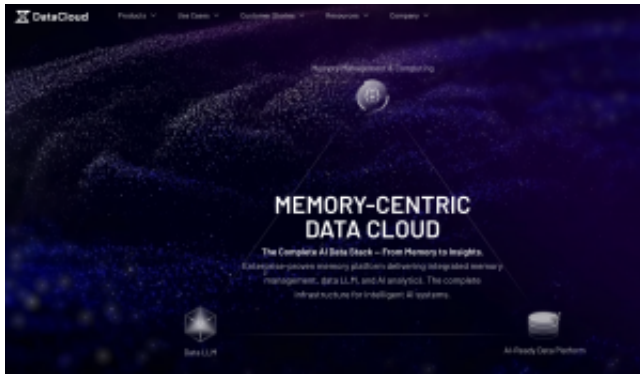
DataCloud Products Use Cases Customer Stories Resources Company

Memory Management & Computing

MEMORY-CENTRIC DATA CLOUD

The Complete AI Data Stack — From Memory to Insights.

Enterprise-proven memory platform delivering integrated memory management, data LLM, and AI analytics. The complete infrastructure for intelligent AI systems.

Data LLM

AI-Ready Data Platform